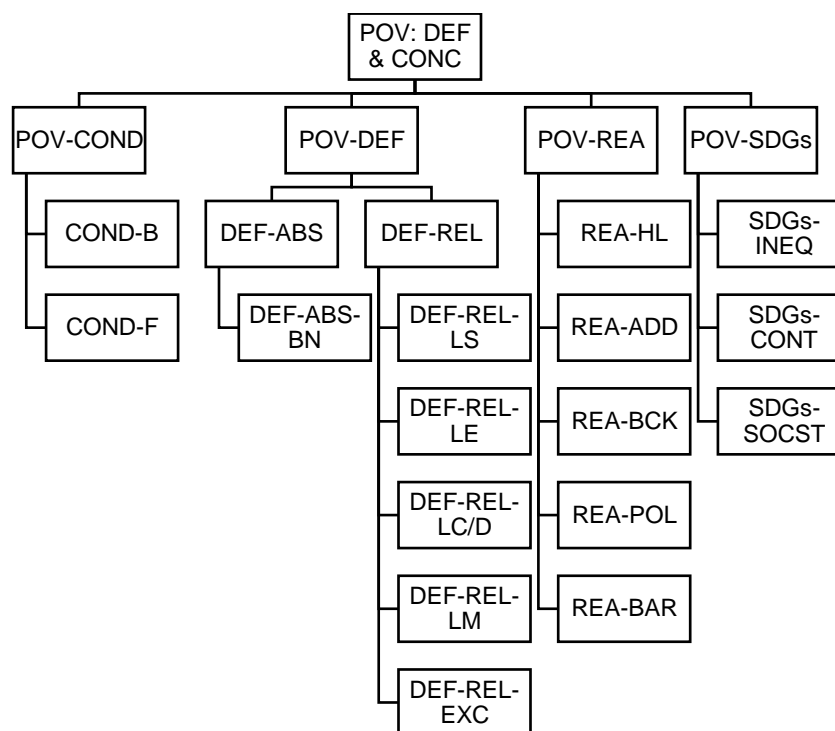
POV: DEF & CONC

POV-COND
COND-B
COND-F

POV-DEF
DEF-ABS
DEF-ABS-BN
DEF-REL
DEF-REL-LS
DEF-REL-LE
DEF-REL-LC/D
DEF-REL-LM
DEF-REL-EXC

POV-REA
REA-HL
REA-ADD
REA-BCK
REA-POL
REA-BAR

POV-SDGs
SDGs-INEQ
SDGs-CONT
SDGs-SOCST